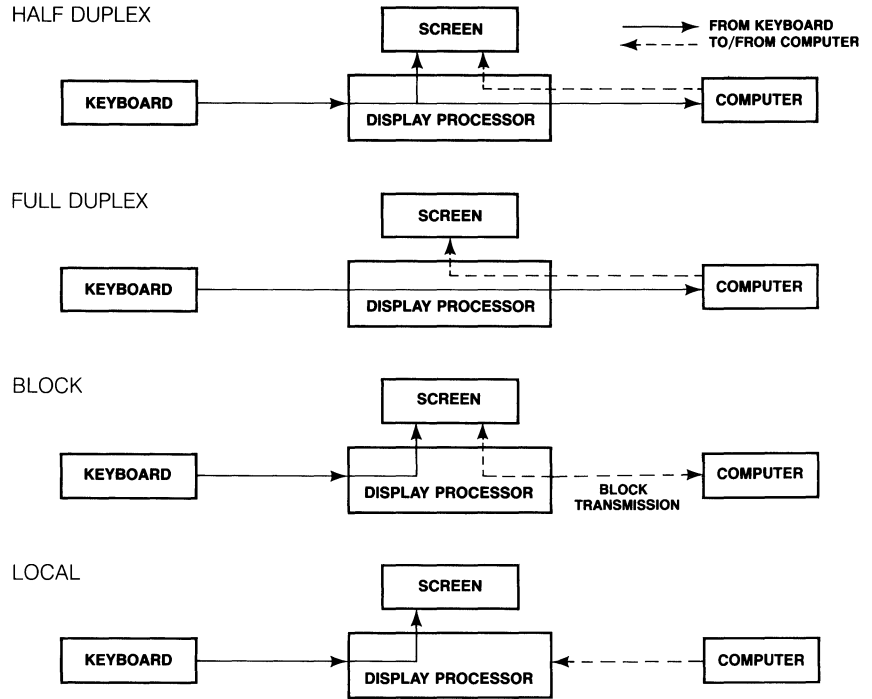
HALF DUPLEX

FROM KEYBOARD
TO/FROM COMPUTER

SCREEN

KEYBOARD

DISPLAY PROCESSOR

COMPUTER

FULL DUPLEX

SCREEN

KEYBOARD

DISPLAY PROCESSOR

COMPUTER

BLOCK

SCREEN

KEYBOARD

DISPLAY PROCESSOR

BLOCK TRANSMISSION

COMPUTER

LOCAL

SCREEN

KEYBOARD

DISPLAY PROCESSOR

COMPUTER